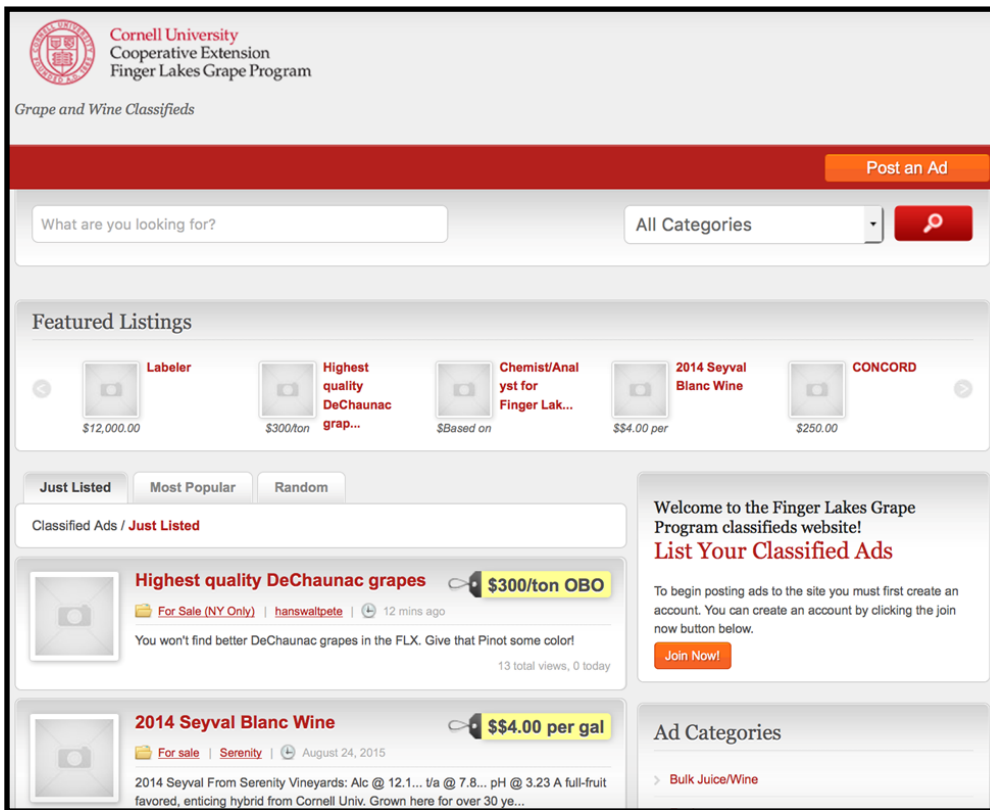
Cornell University
Cooperative Extension
Finger Lakes Grape Program

Grape and Wine Classifieds

Post an Ad

What are you looking for?

All Categories

Featured Listings

Labeler
$12,000.00

Highest quality DeChaunac grap...
$300/ton

Chemist/Analyst for Finger Lak...
$Based on

2014 Seyval Blanc Wine
$$4.00 per

CONCORD
$250.00

Just Listed | Most Popular | Random

Classified Ads / Just Listed

Highest quality DeChaunac grapes
$300/ton OBO
For Sale (NY Only) | hanswaltpete | 12 mins ago
You won't find better DeChaunac grapes in the FLX. Give that Pinot some color!
13 total views, 0 today

2014 Seyval Blanc Wine
$$4.00 per gal
For sale | Serenity | August 24, 2015
2014 Seyval From Serenity Vineyards: Alc @ 12.1... t/a @ 7.8... pH @ 3.23 A full-fruit favored, enticing hybrid from Cornell Univ. Grown here for over 30 ye...

Welcome to the Finger Lakes Grape Program classifieds website!
List Your Classified Ads
To begin posting ads to the site you must first create an account. You can create an account by clicking the join now button below.
Join Now!

Ad Categories
Bulk Juice/Wine